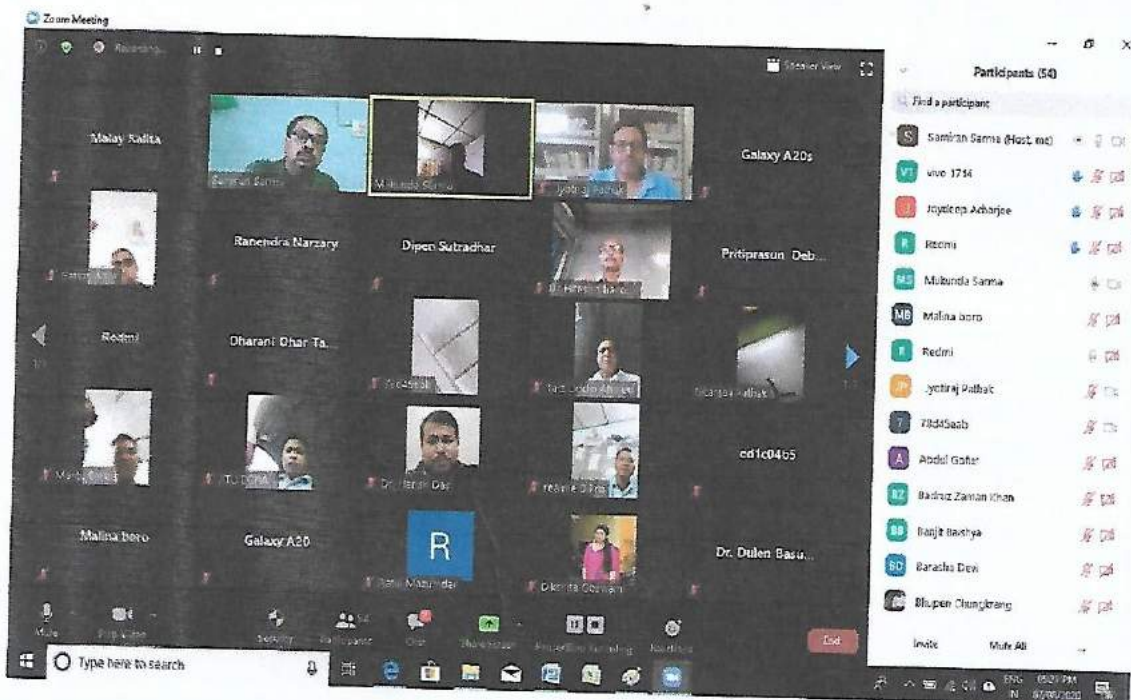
Zoom Meeting

Recording...

Speaker View

Malay Kalita

Samiran Sarma

Mukunda Sarma

Jyotiraj Pathak

Galaxy A20s

Ranendra Narzary

Dipen Sutradhar

Pritiprasun Deb...

Redmi

Dharani Dhar Ta...

Galaxy A20

Malina boro

ed1c0465

Dr. Dulen Basu...

R

Dr. Jiten Das

Participants (54)

Find a participant

Samiran Sarma (Host, me)

vivo 1714

Joydeep Acharjee

Redmi

Mukunda Sarma

Malina boro

Redmi

Jyotiraj Pathak

7848aab

Abdul Gafur

Badruz Zaman Khan

Ranjit Baishya

Barasha Devi

Bhupen Chungkrang

Invite

Mute All

Mute

Stop Video

Security

Participants

Chat

Share Screen

Pause/Stop Recording

Reactions

End

Type here to search

ENG IN

05:29 PM

07/08/2020